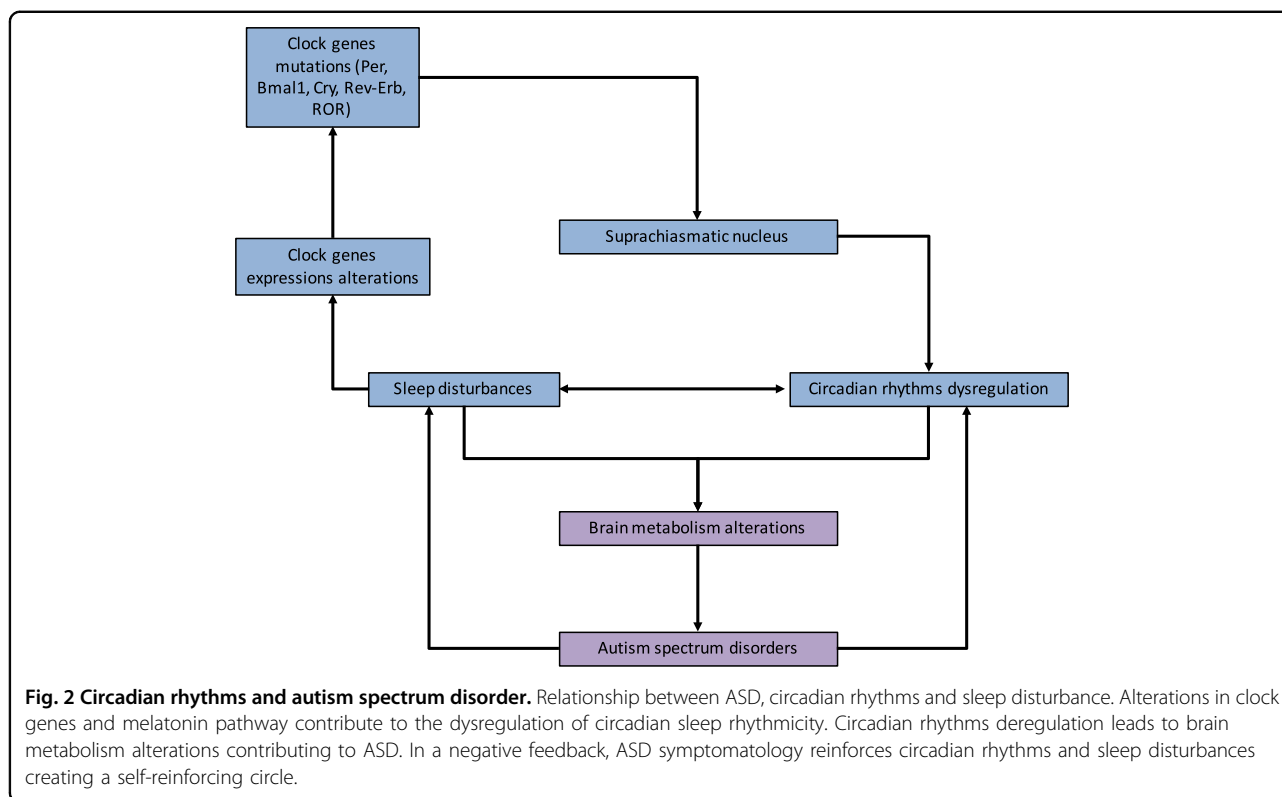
Clock genes mutations (Per, Bmal1, Cry, Rev-Erb, ROR)

Suprachiasmatic nucleus

Clock genes expressions alterations

Sleep disturbances

Circadian rhythms dysregulation

Brain metabolism alterations

Autism spectrum disorders

**Fig. 2 Circadian rhythms and autism spectrum disorder.** Relationship between ASD, circadian rhythms and sleep disturbance. Alterations in clock genes and melatonin pathway contribute to the dysregulation of circadian sleep rhythmicity. Circadian rhythms deregulation leads to brain metabolism alterations contributing to ASD. In a negative feedback, ASD symptomatology reinforces circadian rhythms and sleep disturbances creating a self-reinforcing circle.